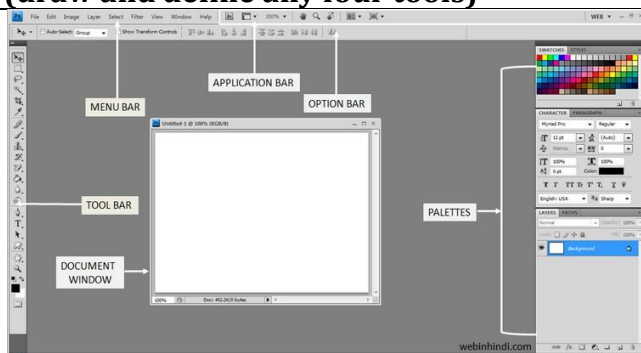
(draw and define any four tools)

Ps File Edit Image Layer Select Filter View Window Help

100%

WEB

Auto-Select: Group

Show Transform Controls

MENU BAR

APPLICATION BAR

OPTION BAR

Untitled-1 @ 100% (RGB/8)

SWATCHES STYLES

CHARACTER PARAGRAPH

Myriad Pro

Regular

12 pt

(Auto)

Metrics

0

100%

100%

0 pt

Color:

English: USA

Sharp

LAYERS PATHS

Normal

Opacity: 100%

Lock:

Fill: 100%

Background

TOOL BAR

PALETTES

DOCUMENT WINDOW

100%

Doc: 452.2K/0 bytes

webinhindi.com